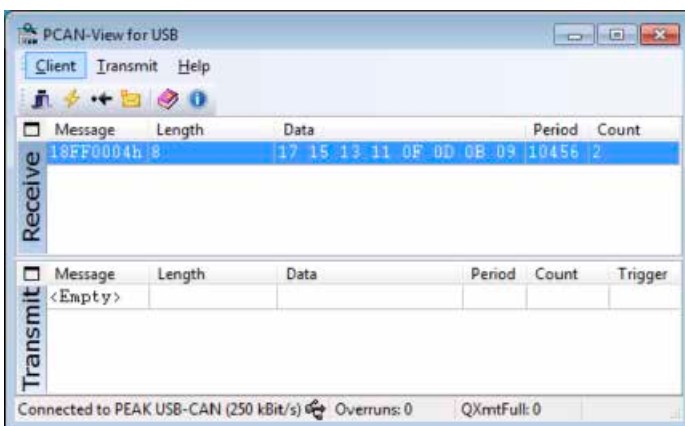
PCAN-View for USB

Client Transmit Help

Receive

| Message | Length | Data | Period | Count |
|---|---|---|---|---|
| 18FF0004h | 8 | 17 15 13 11 0F 0D 0B 09 | 10456 | 2 |

Transmit

| Message | Length | Data | Period | Count | Trigger |
|---|---|---|---|---|---|
| <Empty> | | | | | |

Connected to PEAK USB-CAN (250 kBit/s) Overruns: 0 QXmtFull: 0